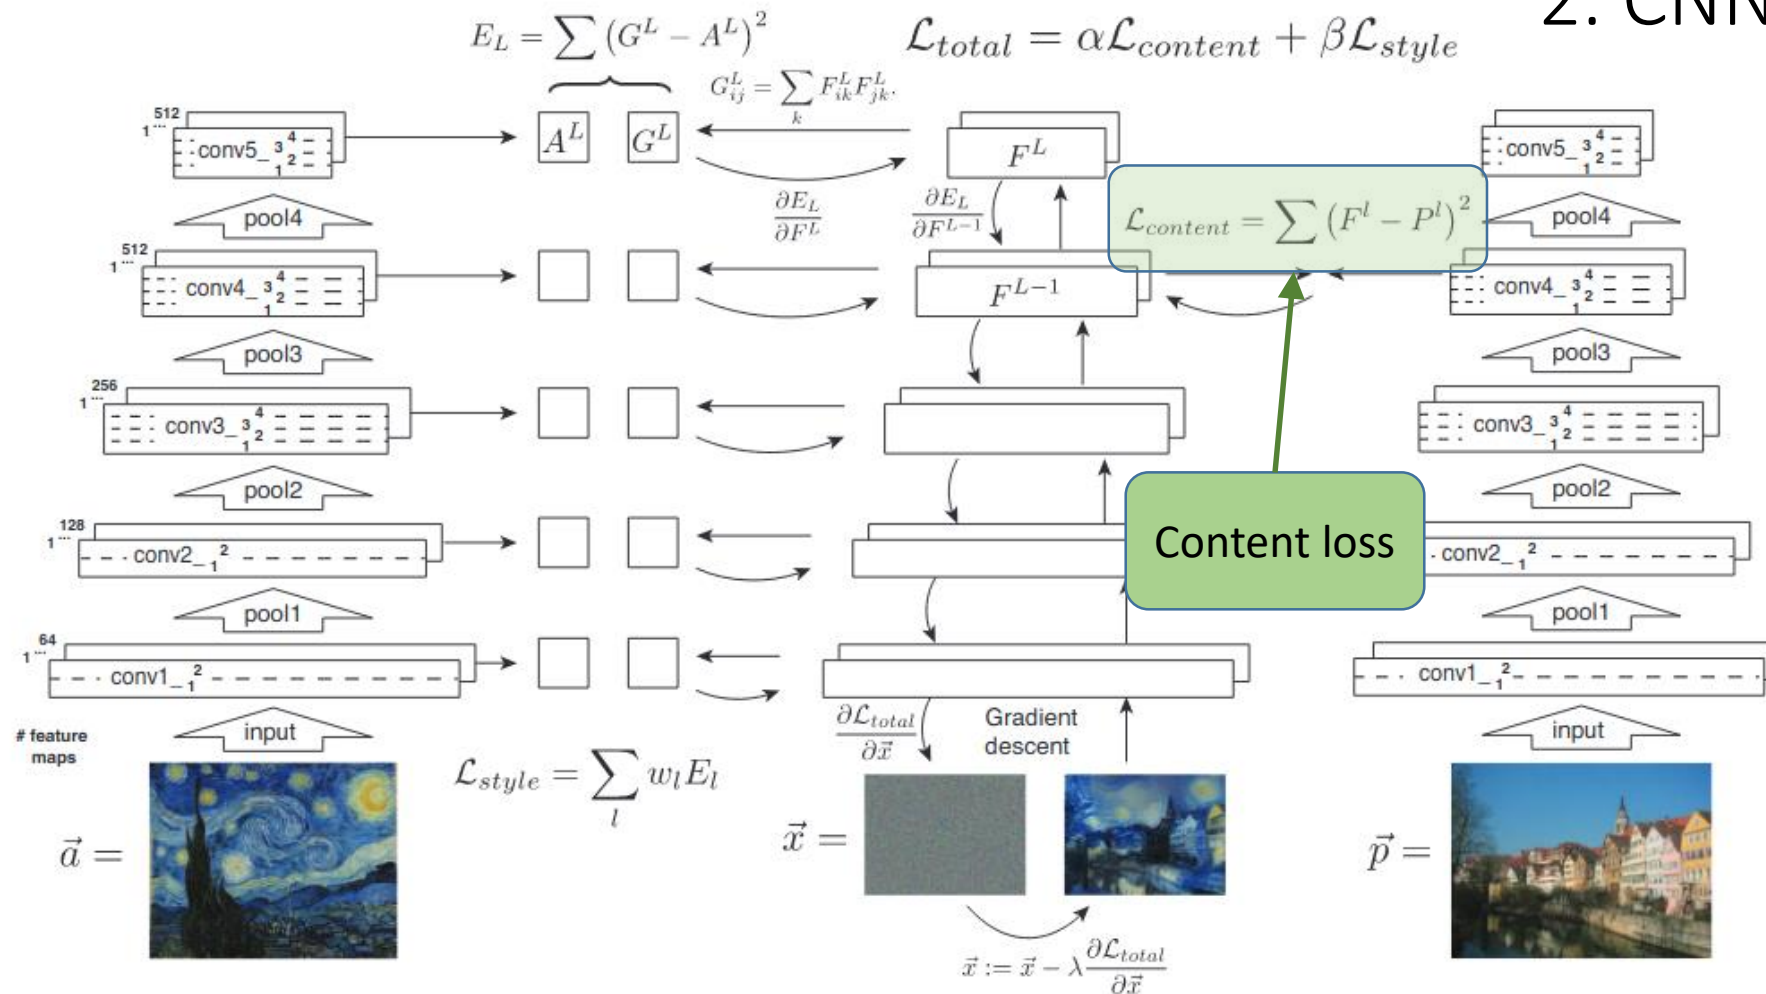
2. CNN

$E_L = \sum (G^L - A^L)^2$

$\mathcal{L}_{total} = \alpha\mathcal{L}_{content} + \beta\mathcal{L}_{style}$

$G^L_{ij} = \sum_k F^L_{ik} F^L_{jk}$

512
1
conv5_ 3 4 2 1

$A^L$ $G^L$

$F^L$

pool4

$\frac{\partial E_L}{\partial F^L}$

$\frac{\partial E_L}{\partial F^{L-1}}$

$\mathcal{L}_{content} = \sum (F^l - P^l)^2$

512
1
conv4_ 3 4 2 1

$F^{L-1}$

pool3

256
1
conv3_ 3 4 2 1

pool2

128
1
conv2_ 1 2

Content loss

pool1

64
1
conv1_ 1 2

# feature maps

input

$\mathcal{L}_{style} = \sum_l w_l E_l$

$\frac{\partial \mathcal{L}_{total}}{\partial \vec{x}}$

Gradient descent

$\vec{a} =$

$\vec{x} =$

$\vec{p} =$

$\vec{x} := \vec{x} - \lambda\frac{\partial \mathcal{L}_{total}}{\partial \vec{x}}$

conv5_ 3 4 2 1
pool4
conv4_ 3 4 2 1
pool3
conv3_ 3 4 2 1
pool2
conv2_ 1 2
pool1
conv1_ 1 2
input